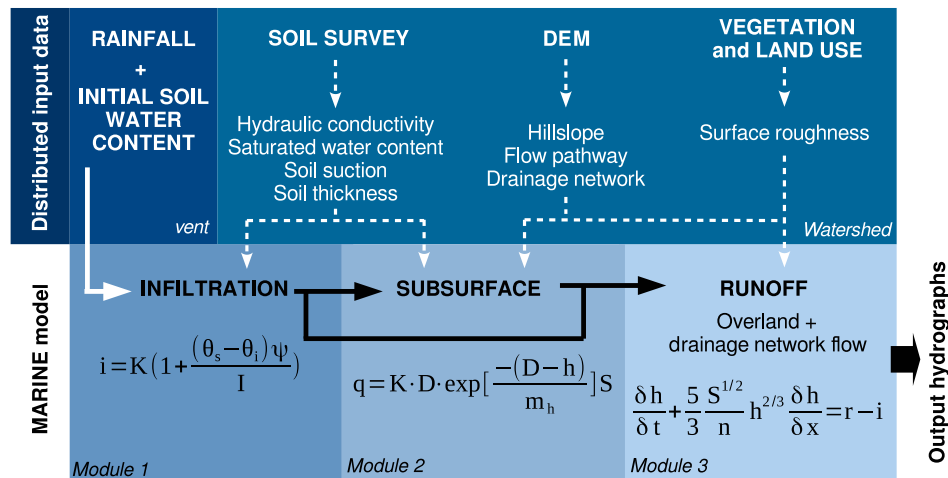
Distributed input data

RAINFALL + INITIAL SOIL WATER CONTENT

vent

SOIL SURVEY

Hydraulic conductivity
Saturated water content
Soil suction
Soil thickness

DEM

Hillslope
Flow pathway
Drainage network

VEGETATION and LAND USE

Surface roughness

Watershed

MARINE model

INFILTRATION

$i = K\left(1 + \frac{(\theta_s - \theta_i)\psi}{I}\right)$

Module 1

SUBSURFACE

$q = K \cdot D \cdot \exp\left[\frac{-(D-h)}{m_h}\right] S$

Module 2

RUNOFF

Overland + drainage network flow

$\frac{\delta h}{\delta t} + \frac{5}{3}\frac{S^{1/2}}{n} h^{2/3} \frac{\delta h}{\delta x} = r - i$

Module 3

Output hydrographs